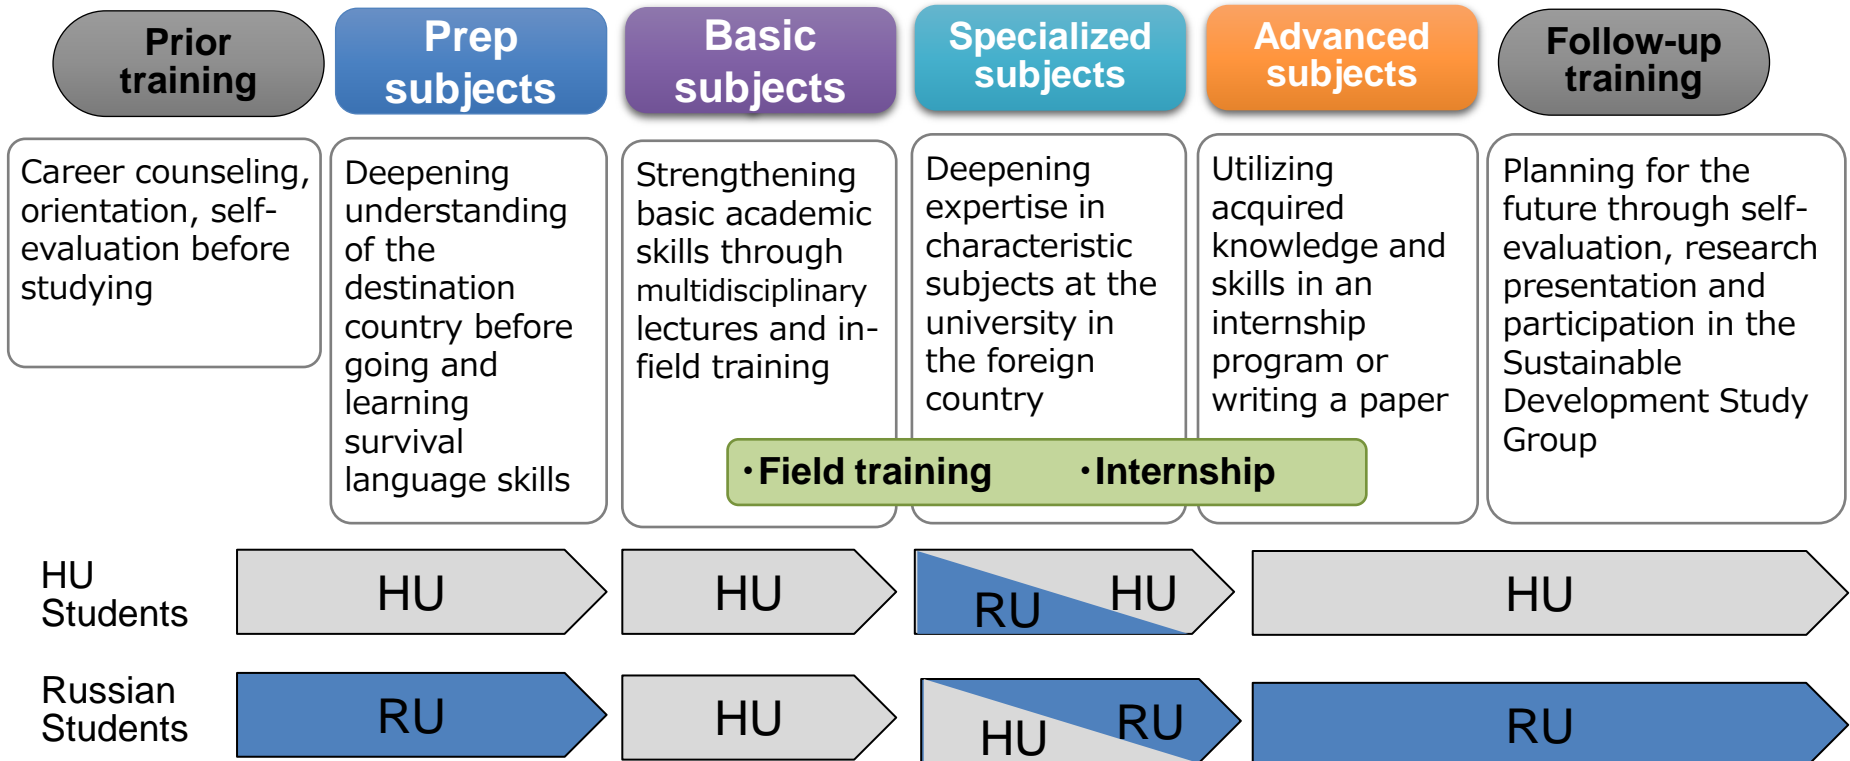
Prior training

Prep subjects

Basic subjects

Specialized subjects

Advanced subjects

Follow-up training

Career counseling, orientation, self-evaluation before studying

Deepening understanding of the destination country before going and learning survival language skills

Strengthening basic academic skills through multidisciplinary lectures and in-field training

Deepening expertise in characteristic subjects at the university in the foreign country

Utilizing acquired knowledge and skills in an internship program or writing a paper

Planning for the future through self-evaluation, research presentation and participation in the Sustainable Development Study Group

・Field training ・Internship

HU Students

HU

HU

RU HU

HU

Russian Students

RU

HU

HU RU

RU